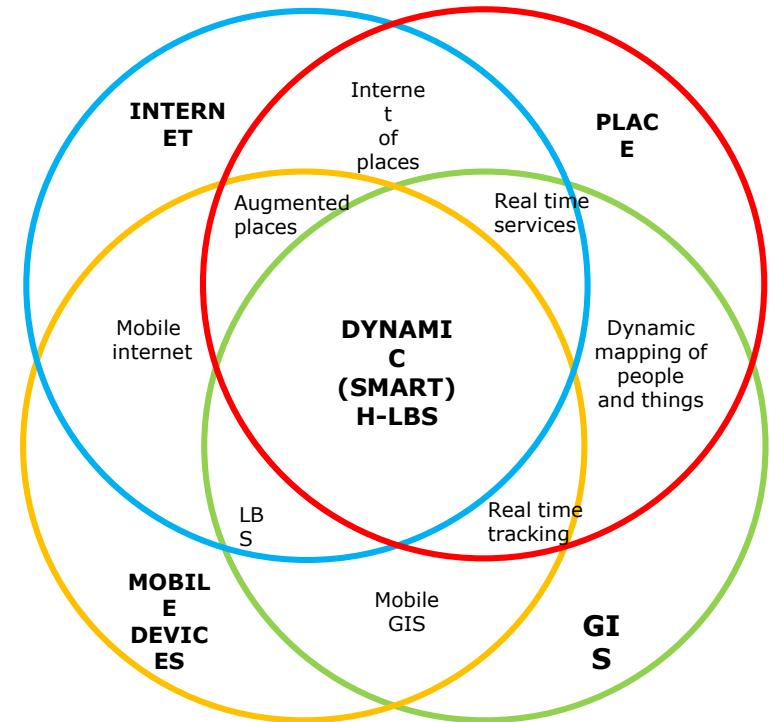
INTERNET

Internet of places

PLACE

Augmented places

Real time services

Mobile internet

DYNAMIC (SMART) H-LBS

Dynamic mapping of people and things

LBS

Real time tracking

MOBILE DEVICES

Mobile GIS

GIS